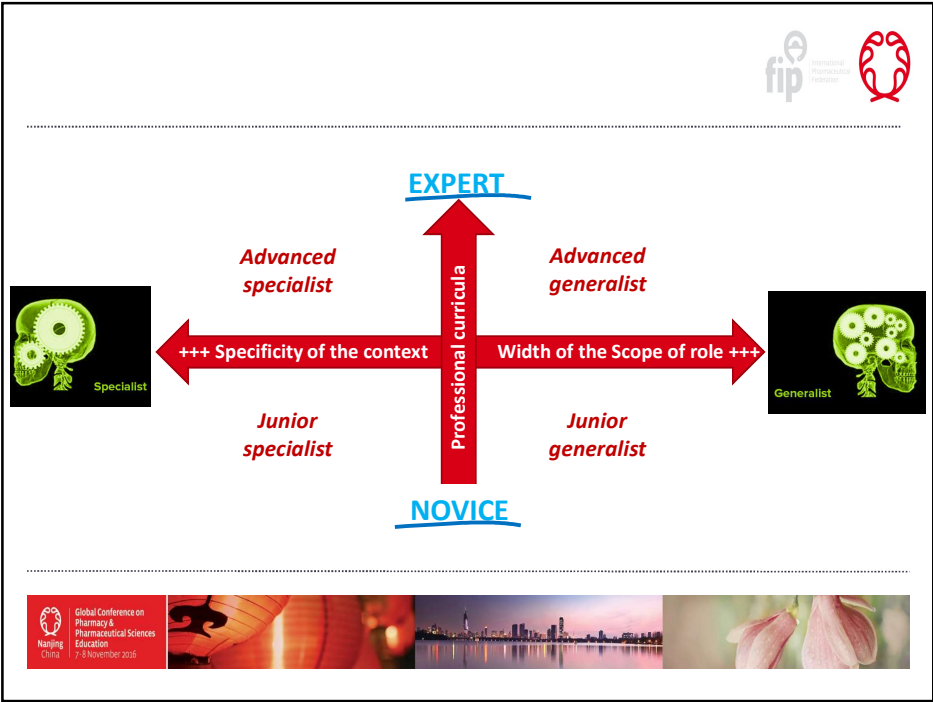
fip International Pharmaceutical Federation

EXPERT

Advanced specialist

Advanced generalist

Specialist

+++ Specificity of the context

Professional curricula

Width of the Scope of role +++

Generalist

Junior specialist

Junior generalist

NOVICE

Nanjing China

Global Conference on Pharmacy & Pharmaceutical Sciences Education
7-8 November 2016